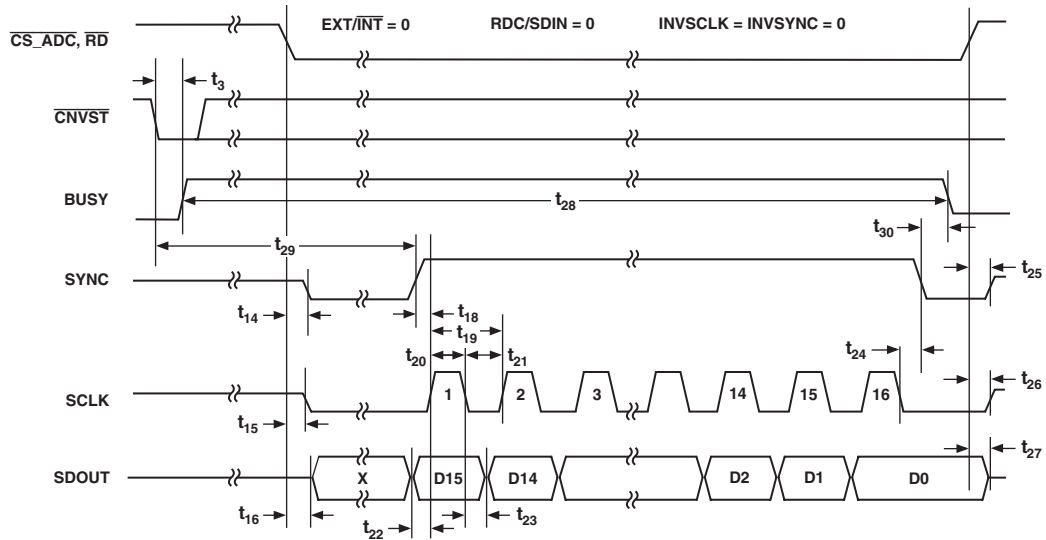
$\overline{CS\_ADC}$, $\overline{RD}$

EXT/$\overline{INT}$ = 0

RDC/SDIN = 0

INVSCLK = INVSYNC = 0

$t_3$

$\overline{CNVST}$

BUSY

$t_{28}$

$t_{29}$

$t_{30}$

SYNC

$t_{25}$

$t_{14}$

$t_{18}$

$t_{19}$

$t_{20}$

$t_{21}$

$t_{24}$

SCLK

1

2

3

14

15

16

$t_{26}$

$t_{15}$

$t_{27}$

SDOUT

X

D15

D14

D2

D1

D0

$t_{16}$

$t_{22}$

$t_{23}$